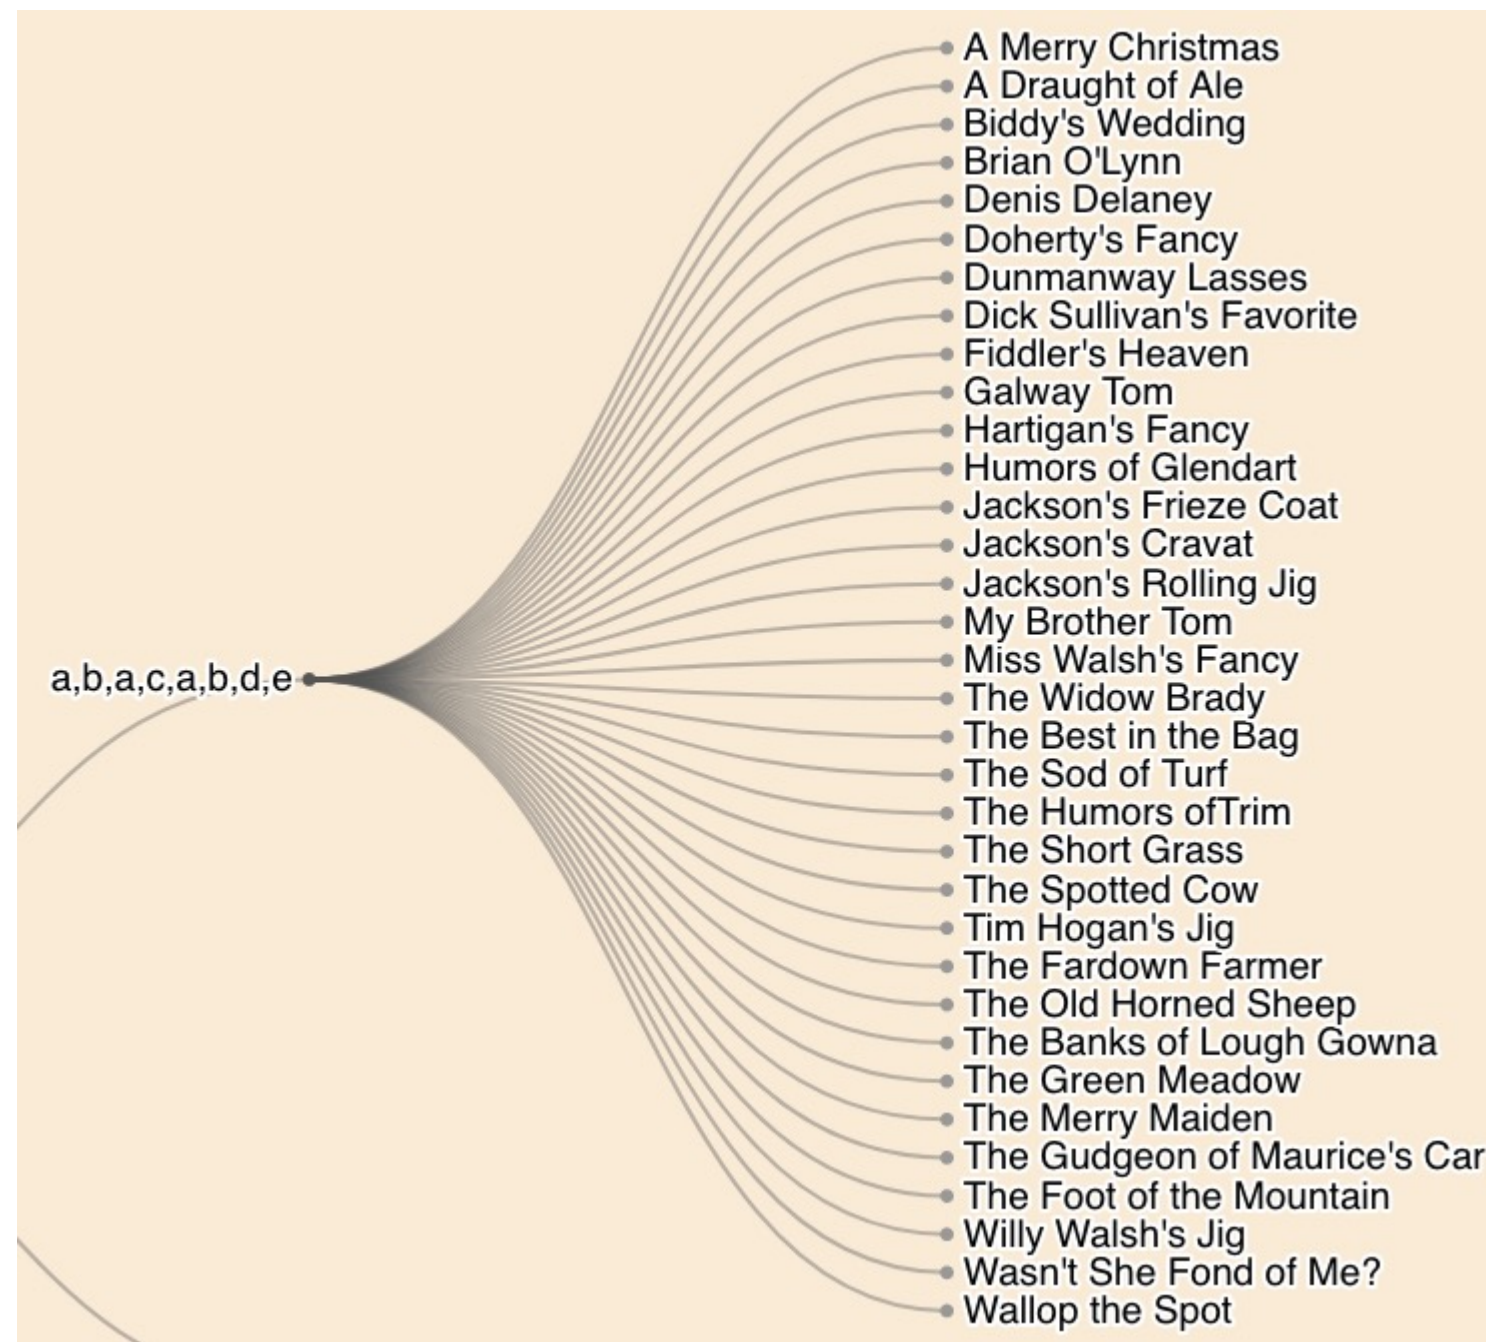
a,b,a,c,a,b,d,e

A Merry Christmas
A Draught of Ale
Biddy's Wedding
Brian O'Lynn
Denis Delaney
Doherty's Fancy
Dunmanway Lasses
Dick Sullivan's Favorite
Fiddler's Heaven
Galway Tom
Hartigan's Fancy
Humors of Glendart
Jackson's Frieze Coat
Jackson's Cravat
Jackson's Rolling Jig
My Brother Tom
Miss Walsh's Fancy
The Widow Brady
The Best in the Bag
The Sod of Turf
The Humors ofTrim
The Short Grass
The Spotted Cow
Tim Hogan's Jig
The Fardown Farmer
The Old Horned Sheep
The Banks of Lough Gowna
The Green Meadow
The Merry Maiden
The Gudgeon of Maurice's Car
The Foot of the Mountain
Willy Walsh's Jig
Wasn't She Fond of Me?
Wallop the Spot